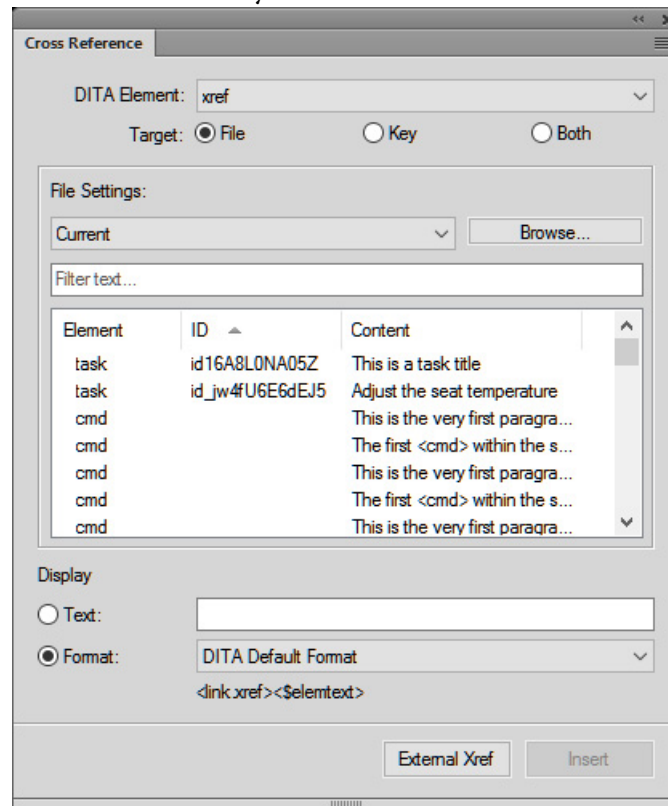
Cross Reference

DITA Element: xref

Target: File Key Both

File Settings:

Current

Browse...

Filter text...

| Element | ID | Content |
|---|---|---|
| task | id16A8L0NA05Z | This is a task title |
| task | id_jw4fU6E6dEJ5 | Adjust the seat temperature |
| cmd | | This is the very first paragra... |
| cmd | | The first <cmd> within the s... |
| cmd | | This is the very first paragra... |
| cmd | | The first <cmd> within the s... |
| cmd | | This is the very first paragra... |

Display

Text:

Format: DITA Default Format

<link.xref><$elemtext>

External Xref

Insert